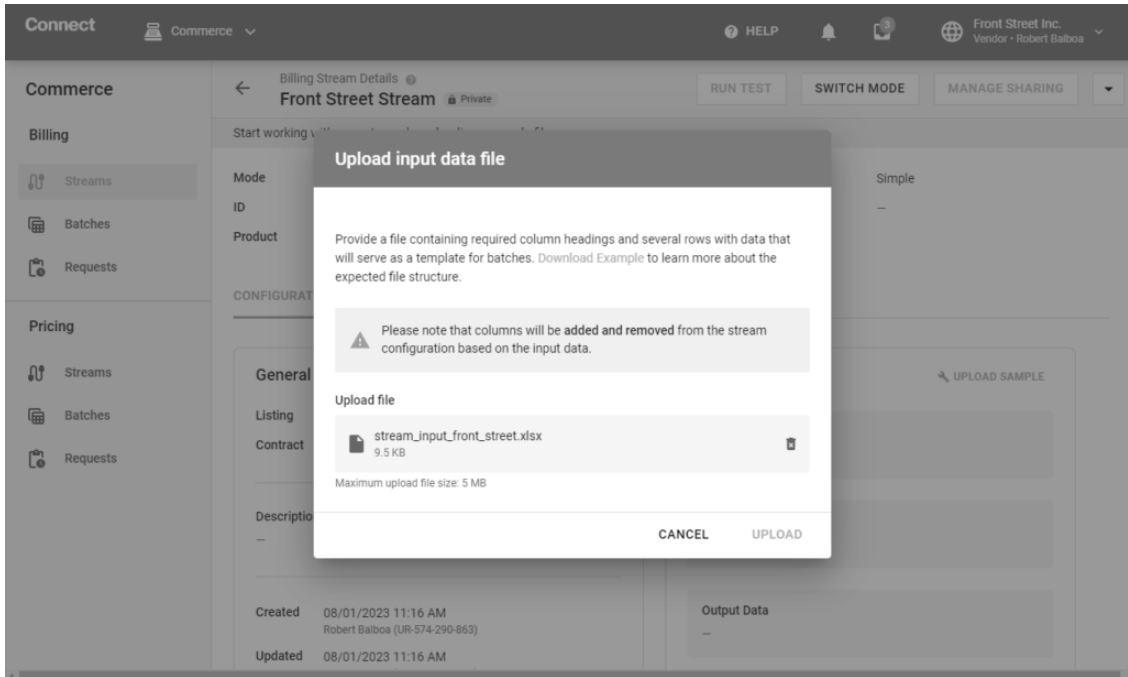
Connect Commerce HELP 3 Front Street Inc. Vendor • Robert Balboa

Commerce

Billing

Streams

Batches

Requests

Pricing

Streams

Batches

Requests

Billing Stream Details
Front Street Stream Private

RUN TEST SWITCH MODE MANAGE SHARING

Start working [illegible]

Mode
ID
Product

Simple
—

CONFIGURAT

General

Listing
Contract

Descriptio
—

UPLOAD SAMPLE

Created 08/01/2023 11:16 AM
Robert Balboa (UR-574-290-863)
Updated 08/01/2023 11:16 AM

Output Data
—

Upload input data file

Provide a file containing required column headings and several rows with data that will serve as a template for batches. Download Example to learn more about the expected file structure.

Please note that columns will be **added and removed** from the stream configuration based on the input data.

Upload file

stream_input_front_street.xlsx
9.5 KB

Maximum upload file size: 5 MB

CANCEL UPLOAD